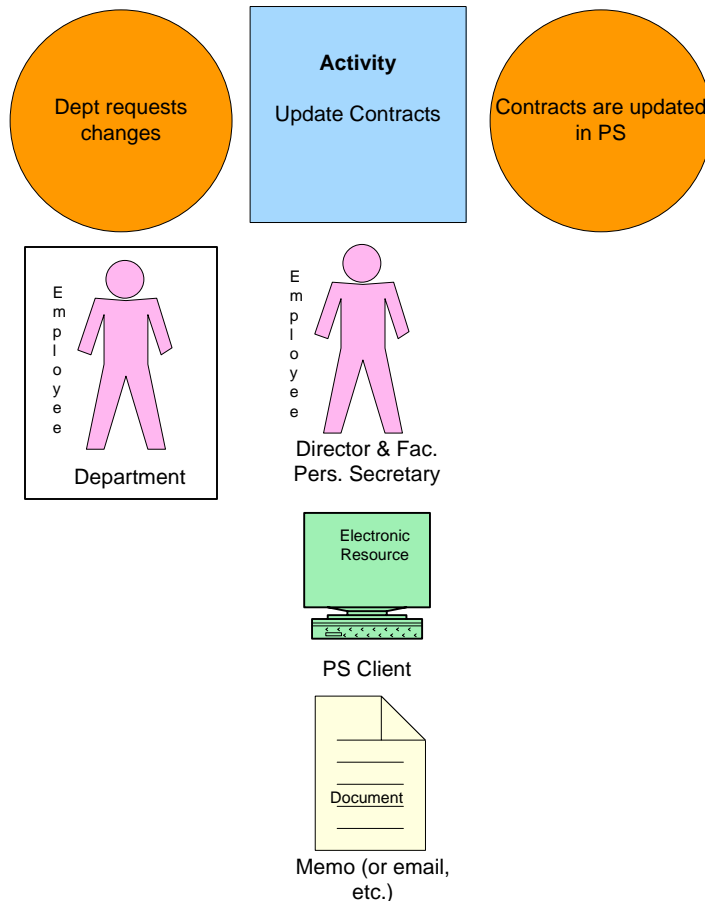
Dept requests changes

Activity

Update Contracts

Contracts are updated in PS

Employee

Department

Employee

Director & Fac. Pers. Secretary

Electronic Resource

PS Client

Document

Memo (or email, etc.)